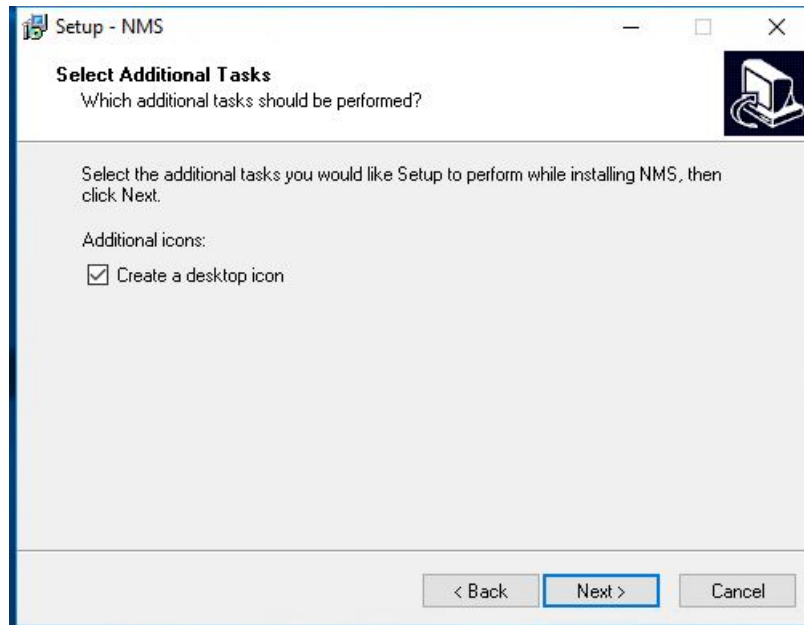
Setup - NMS

Select Additional Tasks
Which additional tasks should be performed?

Select the additional tasks you would like Setup to perform while installing NMS, then click Next.

Additional icons:

☑ Create a desktop icon

< Back
Next >
Cancel